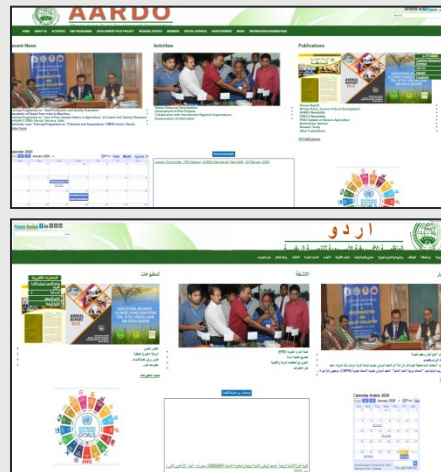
AARDO

HOME ABOUT US ACTIVITIES HRD PROGRAMME DEVELOPMENT PILOT PROJECT REGIONAL OFFICES MEMBERS SPECIAL SERVICES ADVERTISEMENT MEDIA INFORMATION DISSEMINATION

Recent News

Activities

Publications

Calendar 2020

January 2020

Annual Report

AARDO Newsletter

All Publications

Recruitment

Annual Report 2018

أردو

المطبوعات

الأنشطة

Calendar Arabic 2020

January 2020